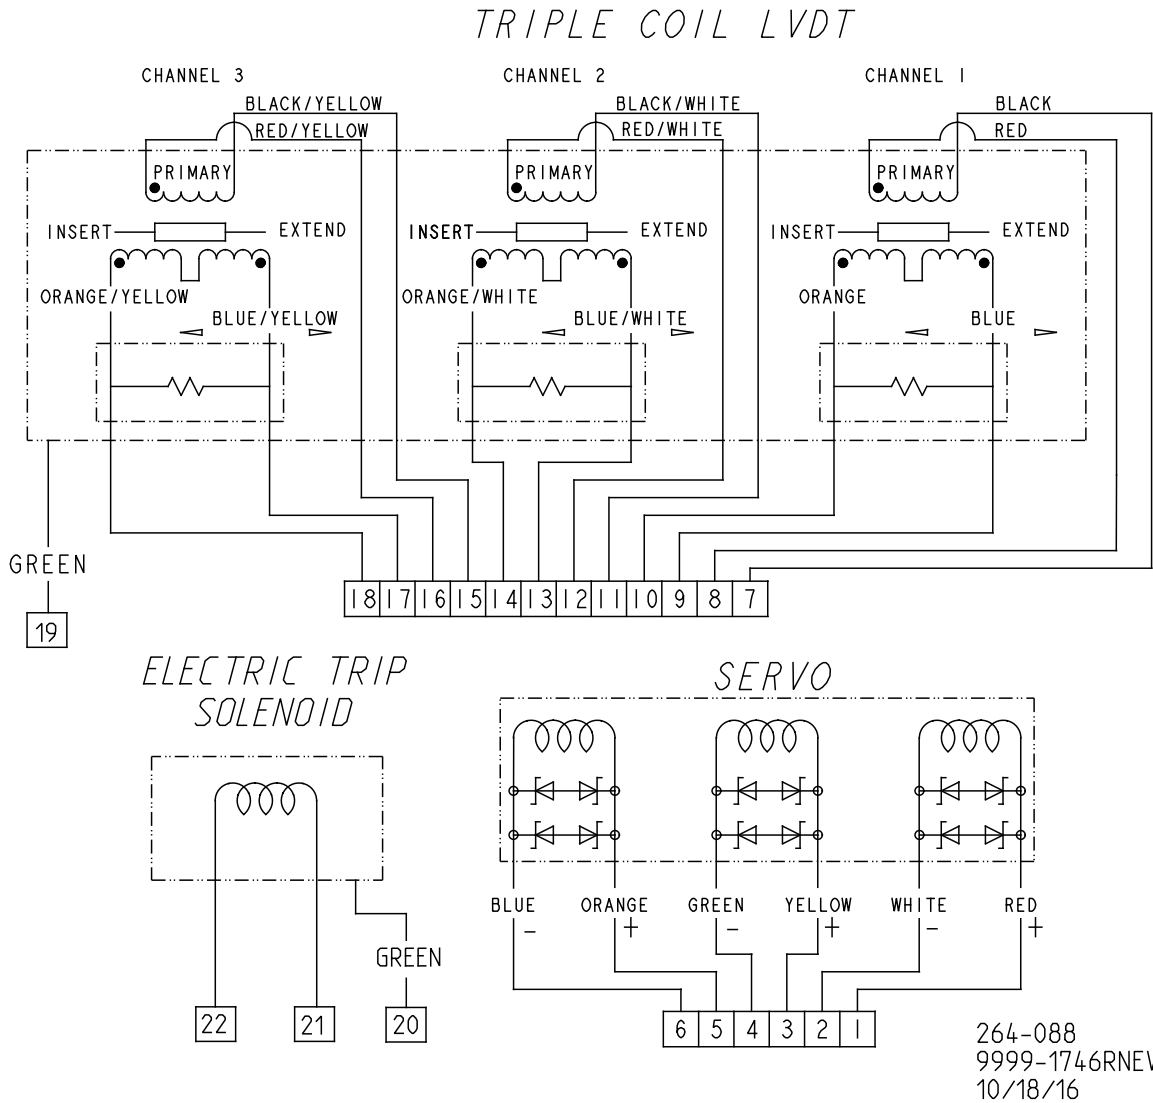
TRIPLE COIL LVDT

CHANNEL 3

BLACK/YELLOW

RED/YELLOW

PRIMARY

INSERT

EXTEND

ORANGE/YELLOW

BLUE/YELLOW

CHANNEL 2

BLACK/WHITE

RED/WHITE

PRIMARY

INSERT

EXTEND

ORANGE/WHITE

BLUE/WHITE

CHANNEL 1

BLACK

RED

PRIMARY

INSERT

EXTEND

ORANGE

BLUE

GREEN

19

| 18 | 17 | 16 | 15 | 14 | 13 | 12 | 11 | 10 | 9 | 8 | 7 |
|---|---|---|---|---|---|---|---|---|---|---|---|

ELECTRIC TRIP SOLENOID

GREEN

22

21

20

SERVO

BLUE –

ORANGE +

GREEN –

YELLOW +

WHITE –

RED +

| 6 | 5 | 4 | 3 | 2 | 1 |
|---|---|---|---|---|---|

264-088
9999-1746RNE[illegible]
10/18/16